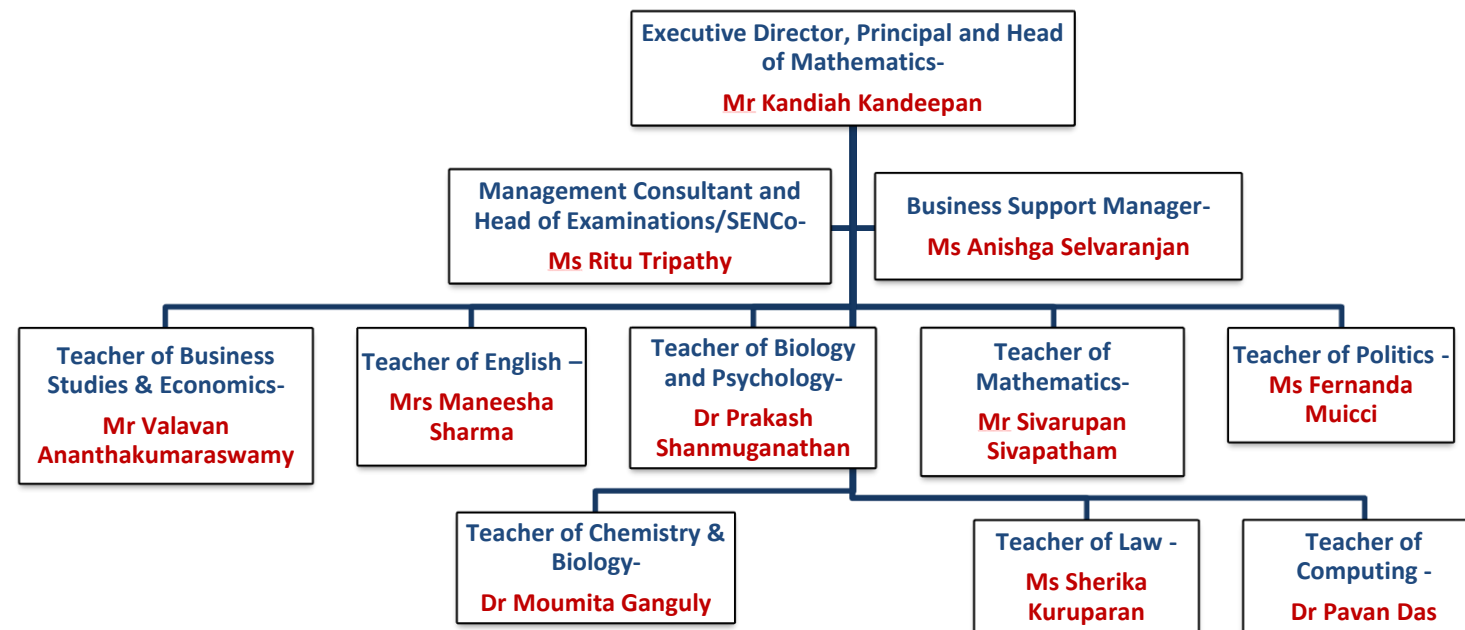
Executive Director, Principal and Head of Mathematics-
Mr Kandiah Kandeepan

Management Consultant and Head of Examinations/SENCo-
Ms Ritu Tripathy

Business Support Manager-
Ms Anishga Selvaranjan

Teacher of Business Studies & Economics-
Mr Valavan Ananthakumaraswamy

Teacher of English –
Mrs Maneesha Sharma

Teacher of Biology and Psychology-
Dr Prakash Shanmuganathan

Teacher of Mathematics-
Mr Sivarupan Sivapatham

Teacher of Politics -
Ms Fernanda Muicci

Teacher of Chemistry & Biology-
Dr Moumita Ganguly

Teacher of Law -
Ms Sherika Kuruparan

Teacher of Computing -
Dr Pavan Das